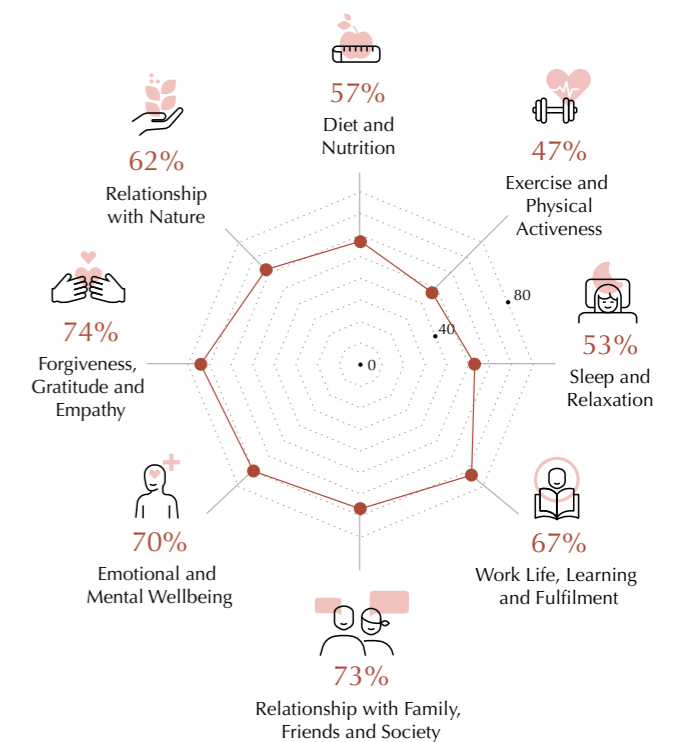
57%
Diet and Nutrition

47%
Exercise and Physical Activeness

80

40

0

53%
Sleep and Relaxation

67%
Work Life, Learning and Fulfilment

73%
Relationship with Family, Friends and Society

70%
Emotional and Mental Wellbeing

74%
Forgiveness, Gratitude and Empathy

62%
Relationship with Nature